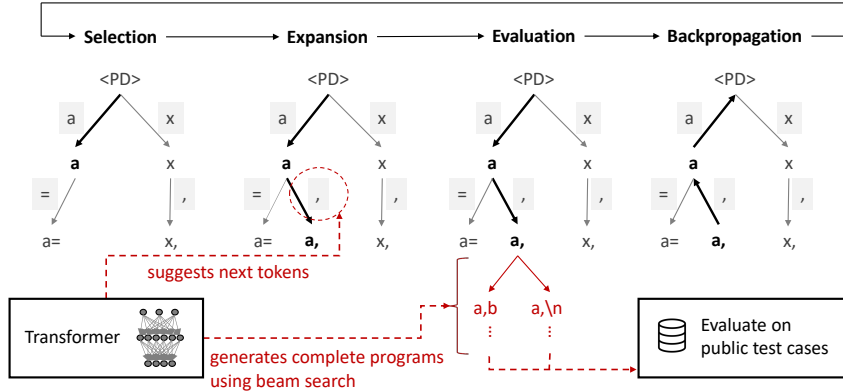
Selection
Expansion
Evaluation
Backpropagation

<PD>
a
x
a
x
=
,
a=
x,

<PD>
a
x
a
x
=
,
,
a=
a,
x,

<PD>
a
x
a
x
=
,
,
a=
a,
x,
a,b
a,\n
⋮
⋮

<PD>
a
x
a
x
=
,
,
a=
a,
x,

suggests next tokens
Transformer
generates complete programs using beam search
Evaluate on public test cases